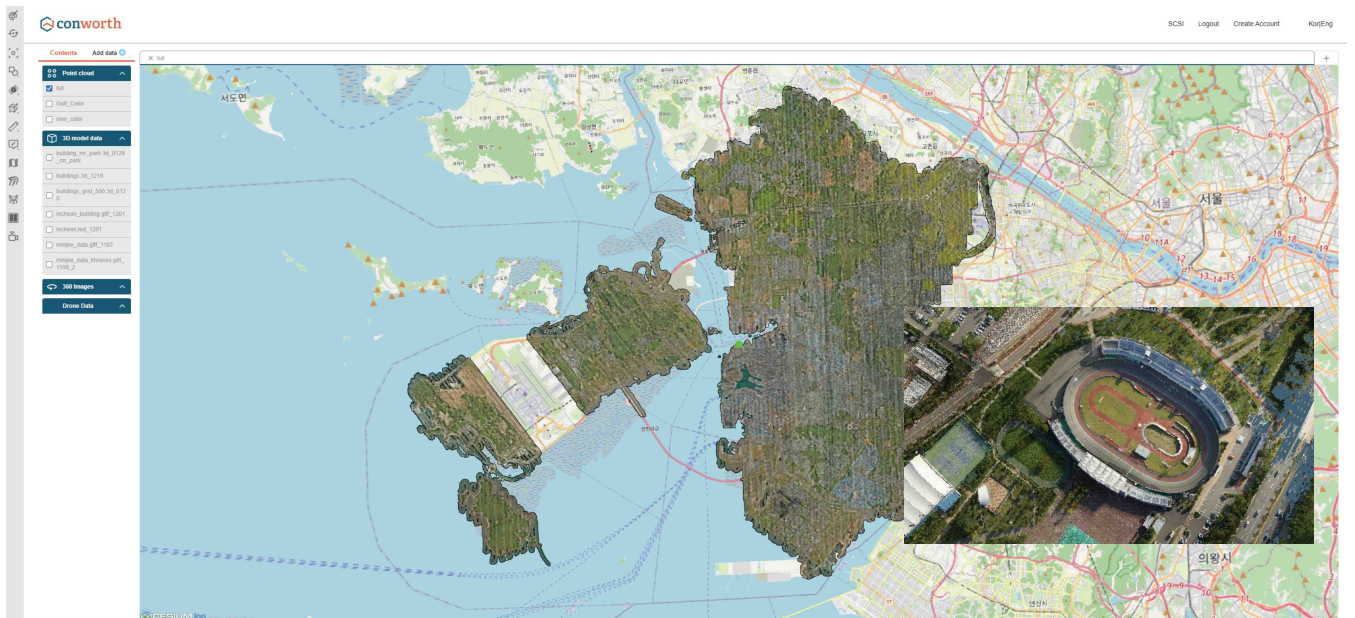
conworth

SCSI Logout Create Account Kor|Eng

Contents Add data

Point cloud
full
Draft_Color
new_color

3D model data
building_mr_park.3d_0128_mr_park
buildings.3d_1216
buildings_grid_500.3d_0128
incheon_building.gltf_1201
incheon.lod_1201
mmjee_data.gltf_1103
mmjee_data_khmmos.gltf_1108_2

360 Images

Drone Data

full

서도면

서울

서울

의왕시

안산시

CESIUM ion